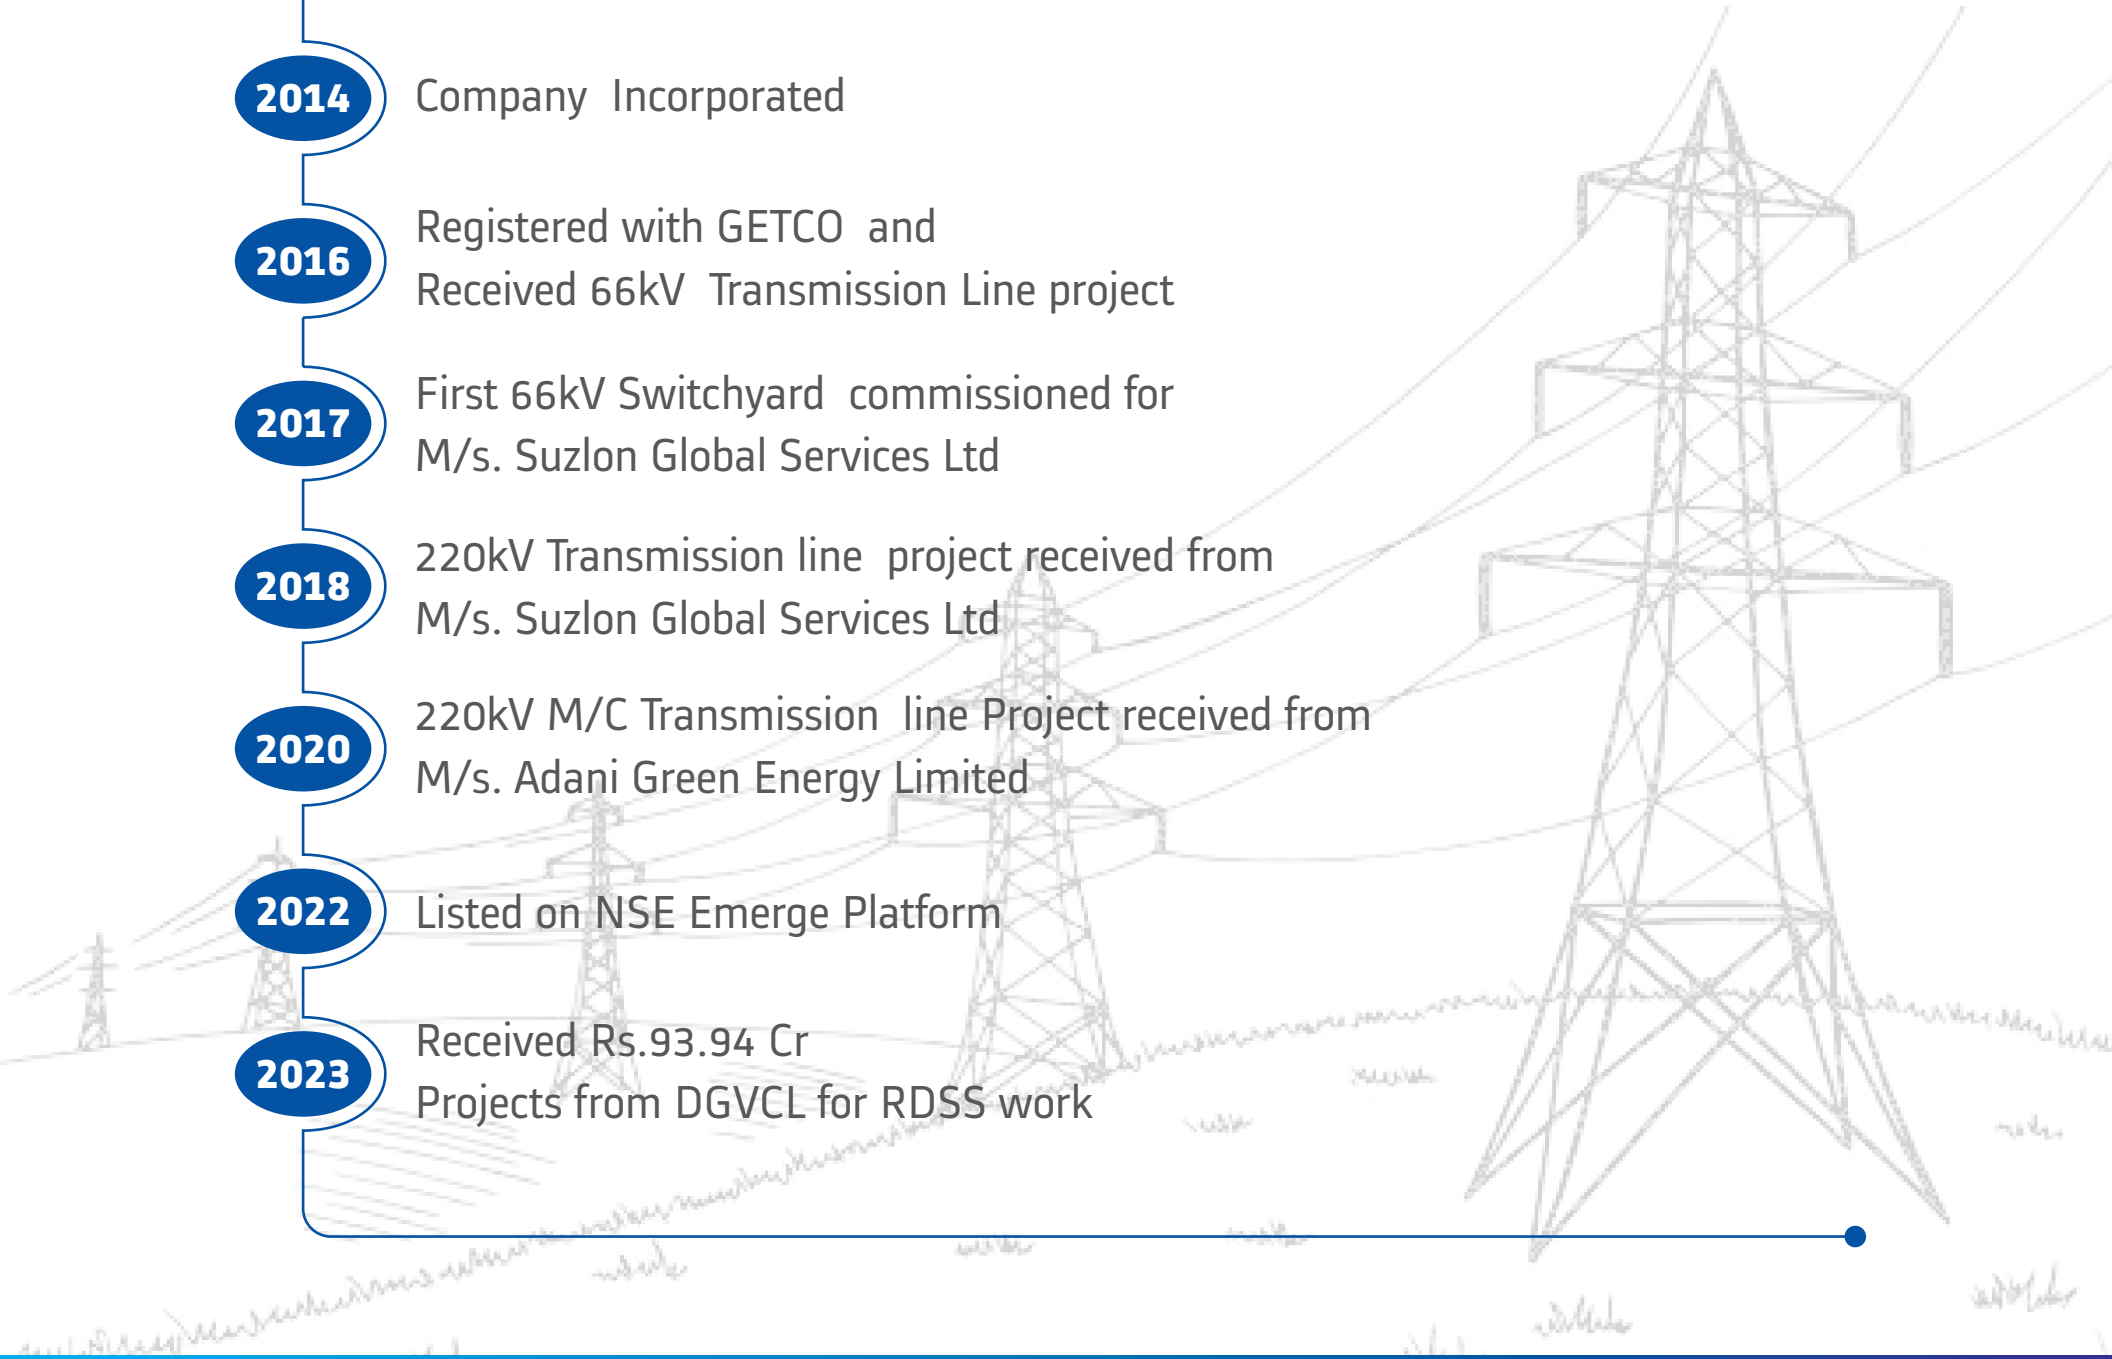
2014 Company Incorporated

2016 Registered with GETCO and Received 66kV Transmission Line project

2017 First 66kV Switchyard commissioned for M/s. Suzlon Global Services Ltd

2018 220kV Transmission line project received from M/s. Suzlon Global Services Ltd

2020 220kV M/C Transmission line Project received from M/s. Adani Green Energy Limited

2022 Listed on NSE Emerge Platform

2023 Received Rs.93.94 Cr Projects from DGVCL for RDSS work